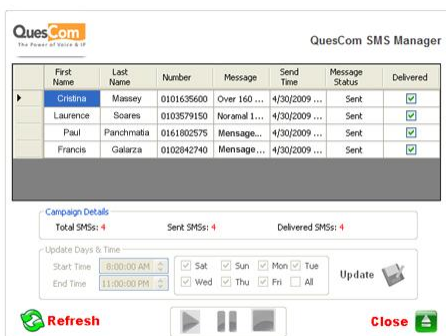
QuesCom
The Power of Voice & IP

QuesCom SMS Manager

| | First Name | Last Name | Number | Message | Send Time | Message Status | Delivered |
|---|---|---|---|---|---|---|---|
| ▶ | Cristina | Massey | 0101635600 | Over 160 ... | 4/30/2009 ... | Sent | ☑ |
| | Laurence | Soares | 0103579150 | Noramal 1... | 4/30/2009 ... | Sent | ☑ |
| | Paul | Panchmatia | 0161802575 | Mensage... | 4/30/2009 ... | Sent | ☑ |
| | Francis | Galarza | 0102842740 | Message... | 4/30/2009 ... | Sent | ☑ |

Campaign Details
Total SMSs: 4 Sent SMSs: 4 Delivered SMSs: 4

Update Days & Time
Start Time 8:00:00 AM
End Time 11:00:00 PM
Sat Sun Mon Tue
Wed Thu Fri All

Update

Refresh

Close